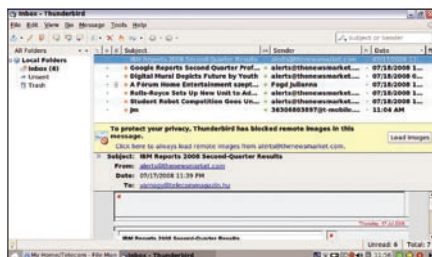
Inbox - Thunderbird

File Edit View Go Message Tools Help

Subject or Sender

All Folders

Local Folders
Inbox (6)
Unsent
Trash

Subject | Sender | Date

IBM Reports 2008 Second-Quarter Results | alerts@thenewsmarket.com | 07/18/2008
Google Reports Second Quarter Prof... | alerts@thenewsmarket.com | 07/18/2008
Digital Mural Depicts Future by Youth ... | alerts@thenewsmarket.com | 07/18/2008
A Forum Home Entertainment szept... | Fogd Julianna | 07/18/2008
Rolls-Royce Sets Up New Unit to Ad... | alerts@thenewsmarket.com | 07/18/2008
Student Robot Competition Goes Un... | alerts@thenewsmarket.com | 07/18/2008
jm | 36306803897@t-mobile... | 11:04 AM

To protect your privacy, Thunderbird has blocked remote images in this message.
Click here to always load remote images from alerts@thenewsmarket.com

Load Images

Subject: IBM Reports 2008 Second-Quarter Results
From: alerts@thenewsmarket.com
Date: 07/17/2008 11:39 PM
To: varnagy@telecommagazin.hu

IBM Reports 2008 Second-Quarter Results

Unread: 6 | Total: 7

My Home/Telecom - File Man | Inbox - Thunderbird